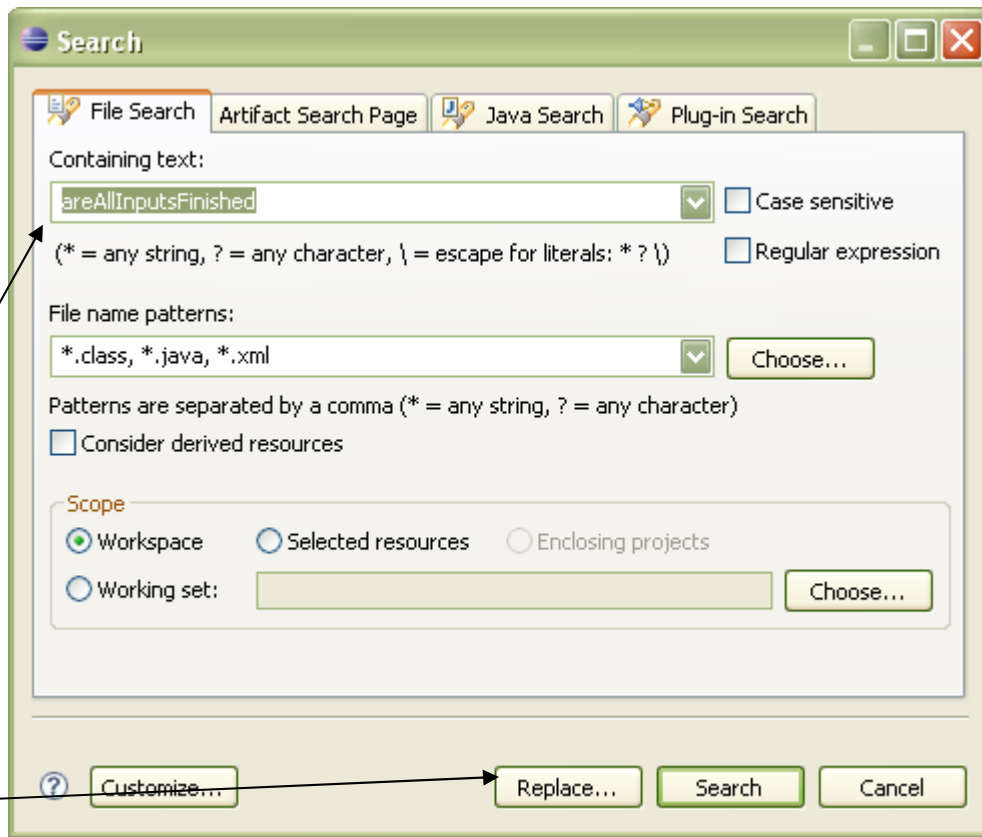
Search

File Search | Artifact Search Page | Java Search | Plug-in Search

Containing text:

areAllInputsFinished

Case sensitive

(* = any string, ? = any character, \ = escape for literals: * ? \)

Regular expression

File name patterns:

*.class, *.java, *.xml

Choose...

Patterns are separated by a comma (* = any string, ? = any character)

Consider derived resources

Scope

Workspace

Selected resources

Enclosing projects

Working set:

Choose...

?

Customize...

Replace...

Search

Cancel